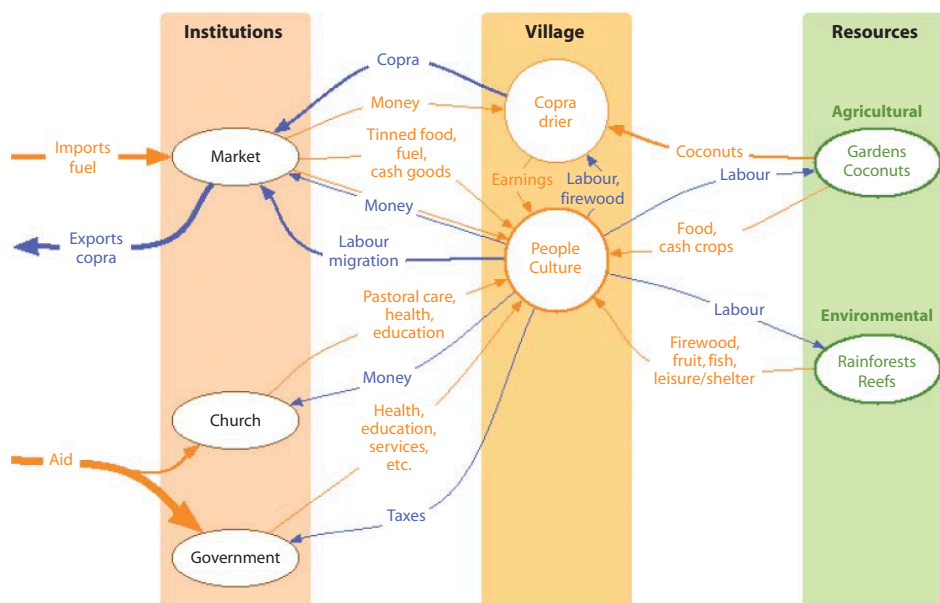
Institutions

Village

Resources

Copra

Money

Copra drier

Imports fuel

Market

Tinned food, fuel, cash goods

Earnings

Labour, firewood

Coconuts

Agricultural

Gardens Coconuts

Labour

Money

Exports copra

Labour migration

People Culture

Food, cash crops

Pastoral care, health, education

Labour

Environmental

Money

Firewood, fruit, fish, leisure/shelter

Rainforests Reefs

Church

Health, education, services, etc.

Aid

Taxes

Government